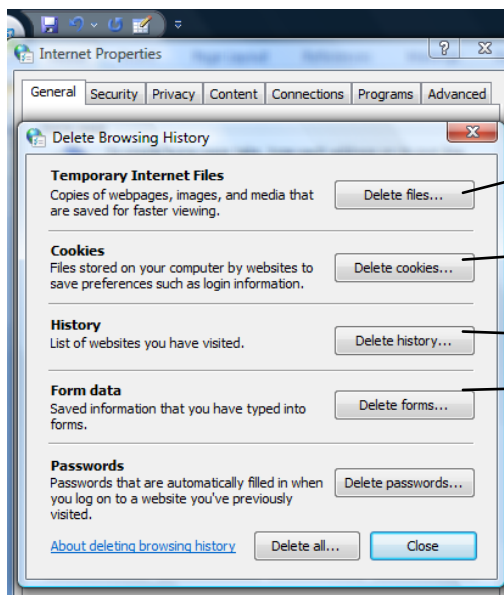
Internet Properties

?
X

General
Security
Privacy
Content
Connections
Programs
Advanced

Delete Browsing History

X

Temporary Internet Files
Copies of webpages, images, and media that are saved for faster viewing.
Delete files...

Cookies
Files stored on your computer by websites to save preferences such as login information.
Delete cookies...

History
List of websites you have visited.
Delete history...

Form data
Saved information that you have typed into forms.
Delete forms...

Passwords
Passwords that are automatically filled in when you log on to a website you've previously visited.
Delete passwords...

About deleting browsing history
Delete all...
Close